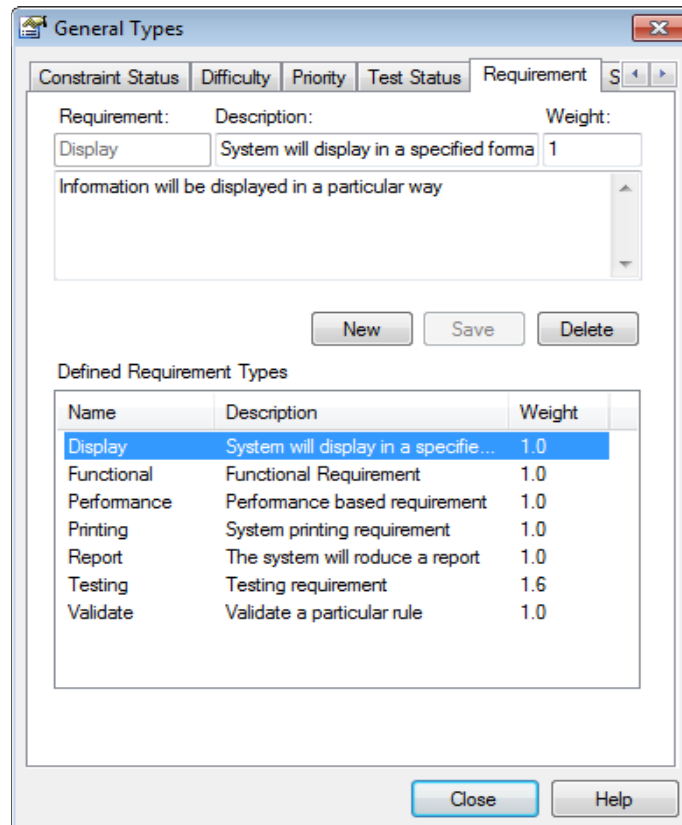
General Types

Constraint Status | Difficulty | Priority | Test Status | Requirement | S

Requirement: Description: Weight:

Display | System will display in a specified forma | 1

Information will be displayed in a particular way

New | Save | Delete

Defined Requirement Types

| Name | Description | Weight |
|---|---|---|
| Display | System will display in a specifie... | 1.0 |
| Functional | Functional Requirement | 1.0 |
| Performance | Performance based requirement | 1.0 |
| Printing | System printing requirement | 1.0 |
| Report | The system will roduce a report | 1.0 |
| Testing | Testing requirement | 1.6 |
| Validate | Validate a particular rule | 1.0 |

Close | Help